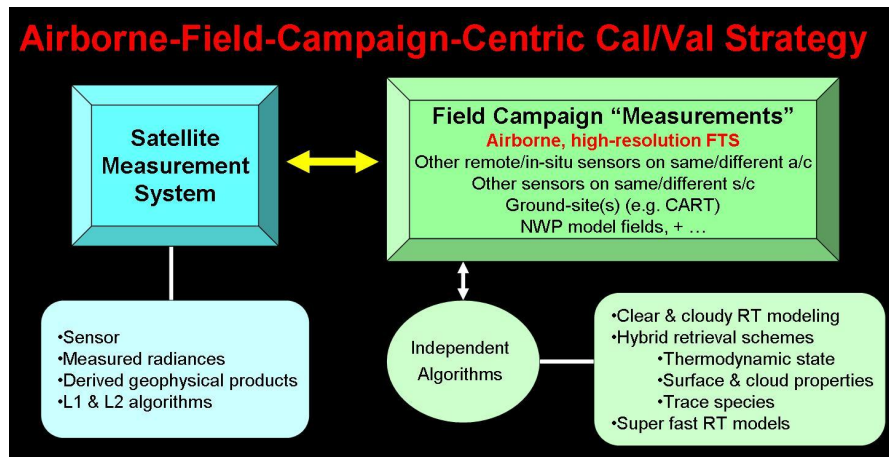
Airborne-Field-Campaign-Centric Cal/Val Strategy

Satellite Measurement System

Field Campaign “Measurements”
Airborne, high-resolution FTS
Other remote/in-situ sensors on same/different a/c
Other sensors on same/different s/c
Ground-site(s) (e.g. CART)
NWP model fields, + …

•Sensor
•Measured radiances
•Derived geophysical products
•L1 & L2 algorithms

Independent Algorithms

•Clear & cloudy RT modeling
•Hybrid retrieval schemes
•Thermodynamic state
•Surface & cloud properties
•Trace species
•Super fast RT models